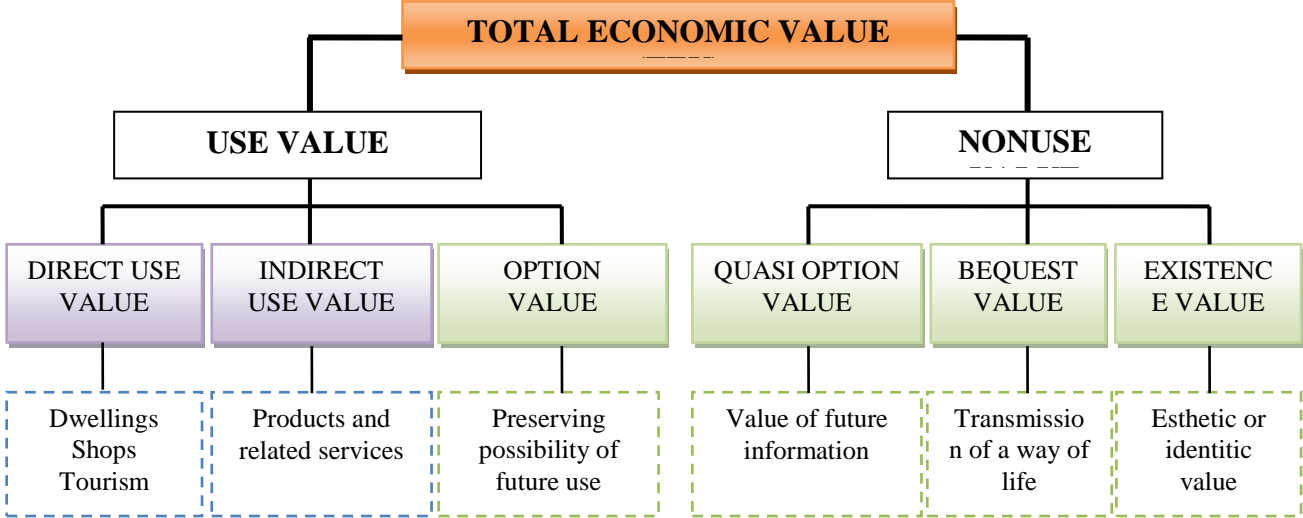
TOTAL ECONOMIC VALUE

USE VALUE

NONUSE

DIRECT USE VALUE

INDIRECT USE VALUE

OPTION VALUE

QUASI OPTION VALUE

BEQUEST VALUE

EXISTENCE VALUE

Dwellings Shops Tourism

Products and related services

Preserving possibility of future use

Value of future information

Transmission of a way of life

Esthetic or identitic value